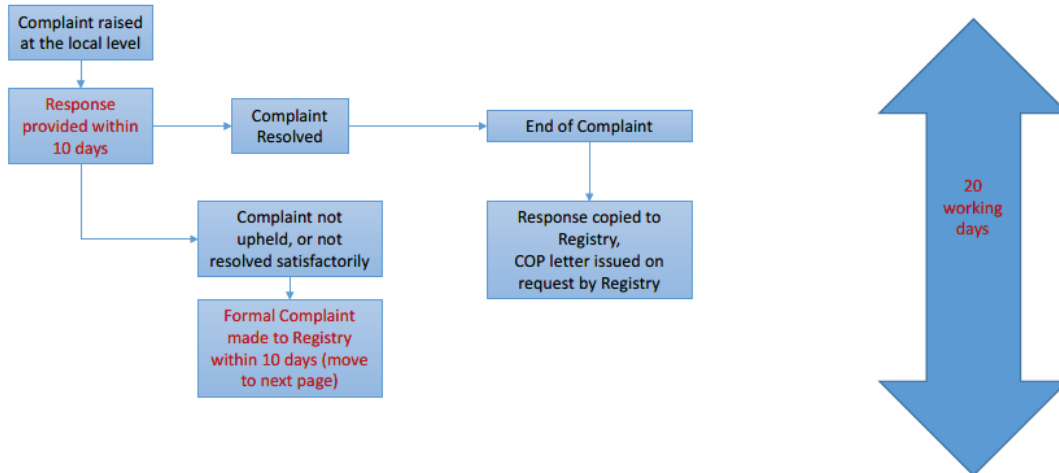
Complaint raised at the local level

Response provided within 10 days

Complaint Resolved

End of Complaint

Complaint not upheld, or not resolved satisfactorily

Response copied to Registry, COP letter issued on request by Registry

Formal Complaint made to Registry within 10 days (move to next page)

20 working days